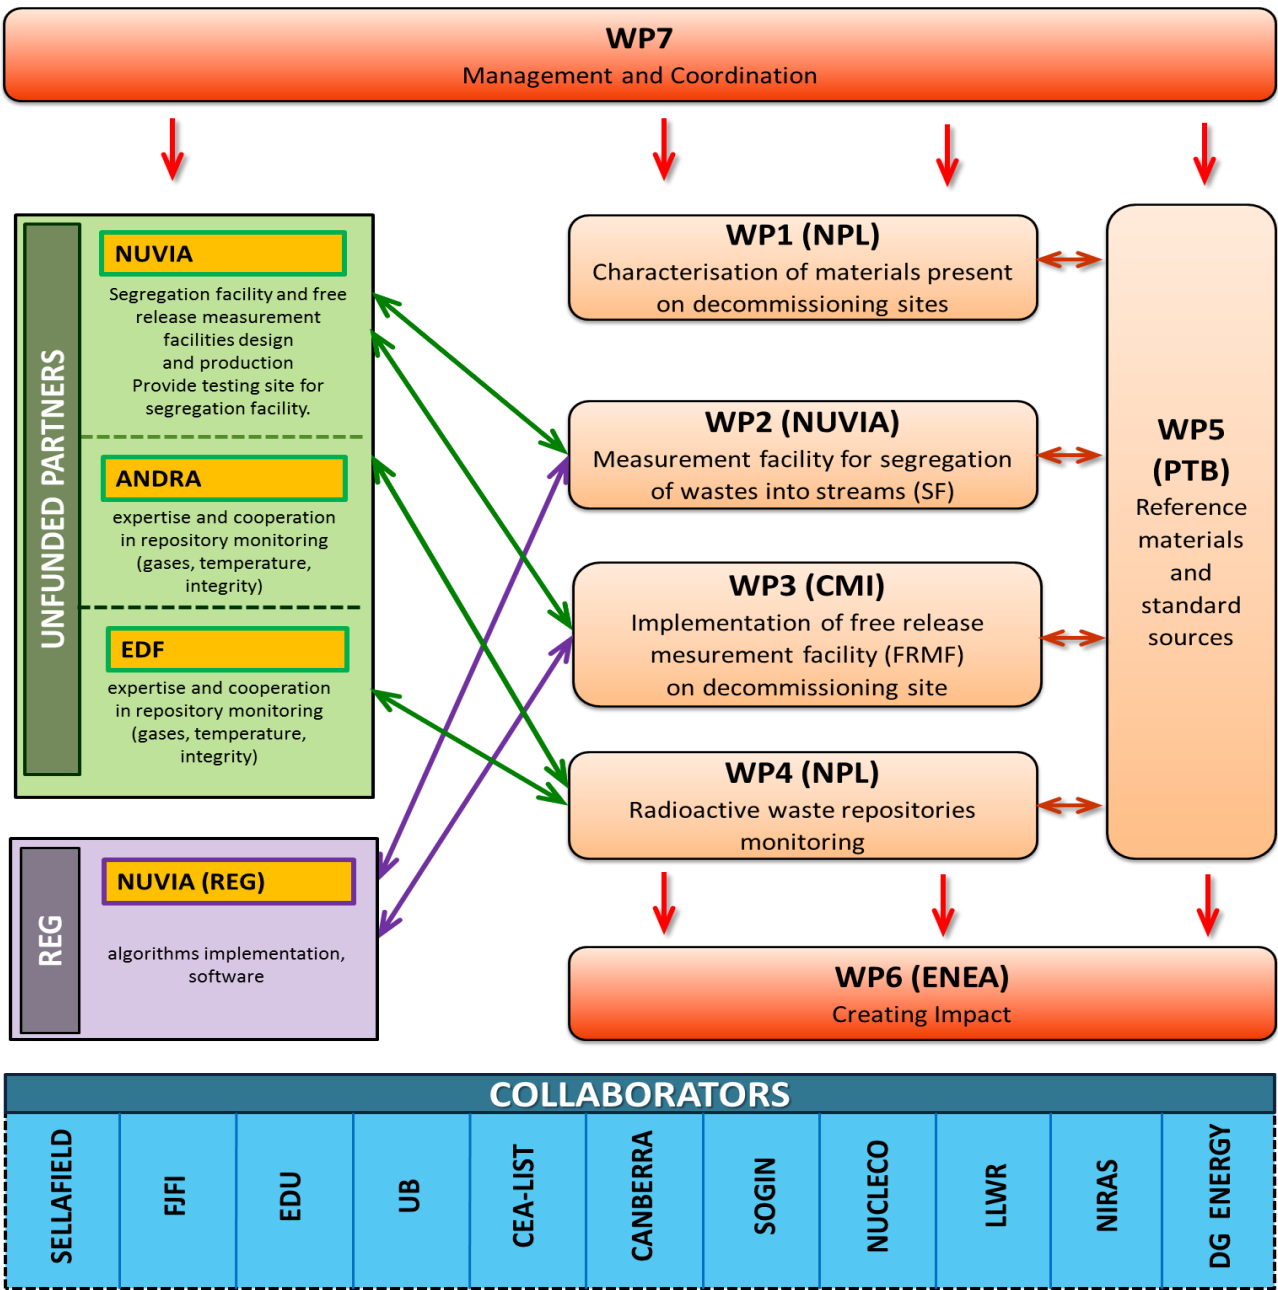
WP7
Management and Coordination

UNFUNDED PARTNERS

NUVIA
Segregation facility and free release measurement facilities design and production
Provide testing site for segregation facility.

ANDRA
expertise and cooperation in repository monitoring (gases, temperature, integrity)

EDF
expertise and cooperation in repository monitoring (gases, temperature, integrity)

REG

NUVIA (REG)
algorithms implementation, software

WP1 (NPL)
Characterisation of materials present on decommissioning sites

WP2 (NUVIA)
Measurement facility for segregation of wastes into streams (SF)

WP3 (CMI)
Implementation of free release mesurement facility (FRMF) on decommissioning site

WP4 (NPL)
Radioactive waste repositories monitoring

WP5 (PTB)
Reference materials and standard sources

WP6 (ENEA)
Creating Impact

COLLABORATORS

| SELLAFIELD | FJFI | EDU | UB | CEA-LIST | CANBERRA | SOGIN | NUCLECO | LLWR | NIRAS | DG ENERGY |
|---|---|---|---|---|---|---|---|---|---|---|